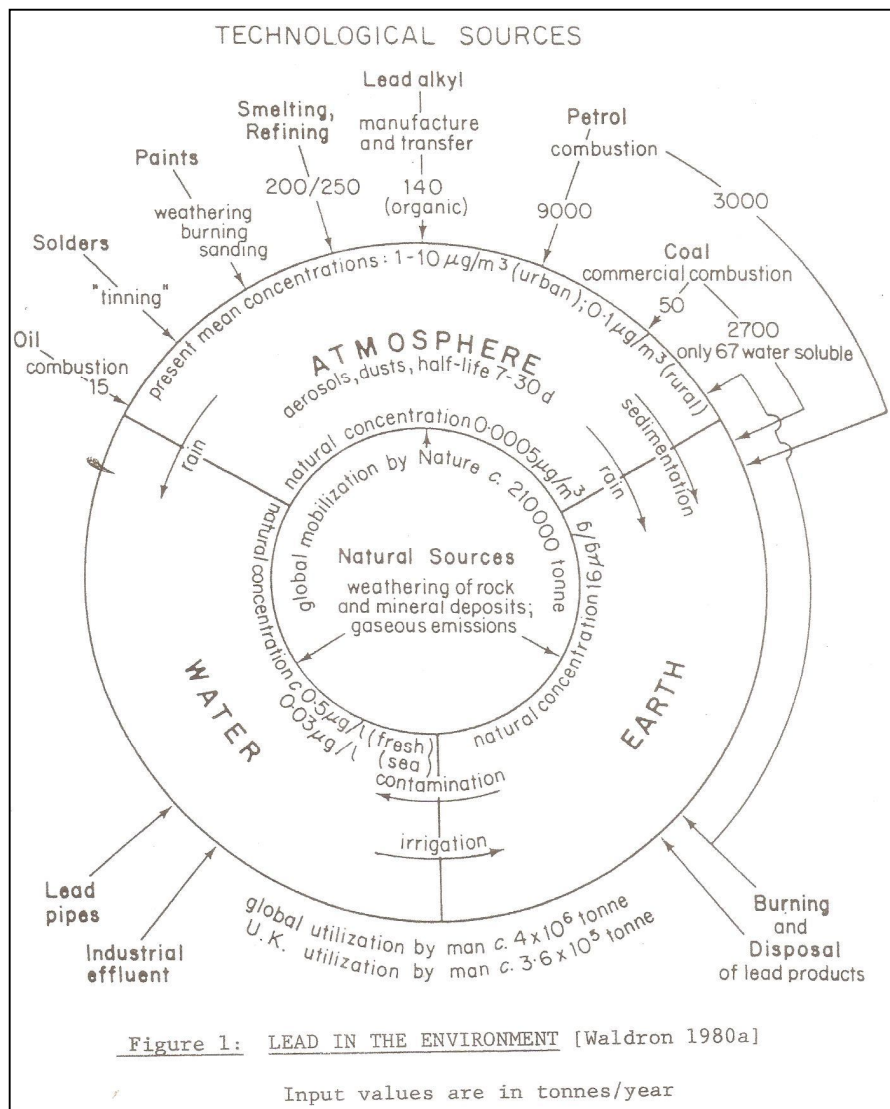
TECHNOLOGICAL SOURCES

Lead alkyl
manufacture and transfer
140 (organic)

Smelting, Refining
200/250

Paints
weathering burning sanding

Solders
"tinning"

Oil combustion
15

Petrol combustion
9000
3000

Coal commercial combustion
50
2700
only 67 water soluble

present mean concentrations: 1-10 $\mu g/m^3$ (urban); 0·1 $\mu g/m^3$ (rural)

ATMOSPHERE
aerosols, dusts, half-life 7-30 d

natural concentration 0·0005 $\mu g/m^3$

global mobilization by Nature c. 210000 tonne

rain
rain
sedimentation

Natural Sources
weathering of rock and mineral deposits; gaseous emissions

natural concentration c. 0·5 $\mu g/l$ (fresh)
0·03 $\mu g/l$ (sea)

natural concentration 16 $\mu g/g$

WATER

EARTH

contamination

irrigation

global utilization by man c. $4 \times 10^6$ tonne
U.K. utilization by man c. $3 \cdot 6 \times 10^5$ tonne

Lead pipes

Industrial effluent

Burning and Disposal of lead products

Figure 1: LEAD IN THE ENVIRONMENT [Waldron 1980a]

Input values are in tonnes/year